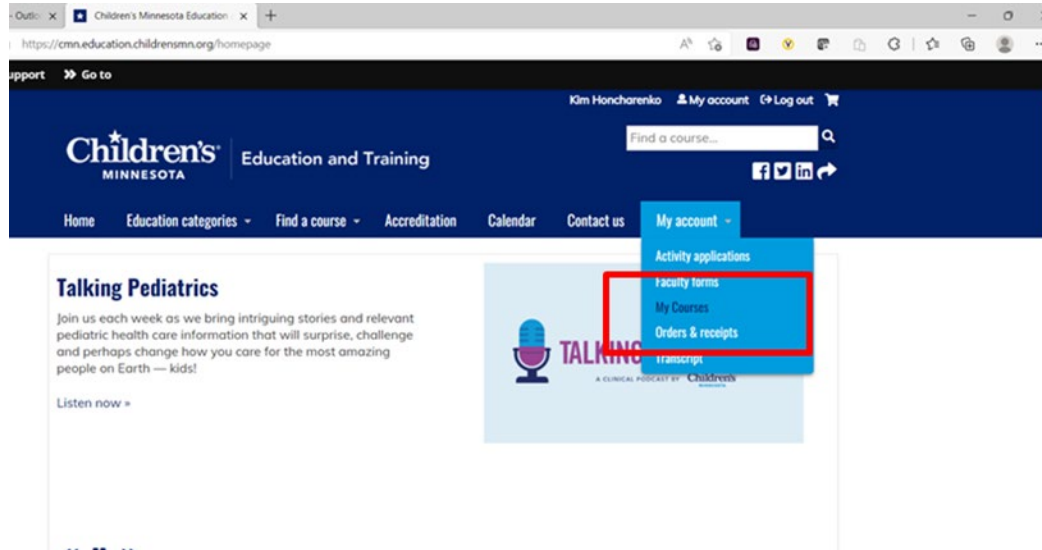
- Outlo ×

Children's Minnesota Education ×

+

https://cmn.education.childrensmn.org/homepage

upport Go to

Kim Honcharenko My account Log out

Children's MINNESOTA

Education and Training

Find a course...

Home Education categories Find a course Accreditation Calendar Contact us My account

Activity applications
Faculty forms
My Courses
Orders & receipts
Transcript

Talking Pediatrics

Join us each week as we bring intriguing stories and relevant pediatric health care information that will surprise, challenge and perhaps change how you care for the most amazing people on Earth — kids!

Listen now »

TALKING

A CLINICAL PODCAST BY Children's MINNESOTA